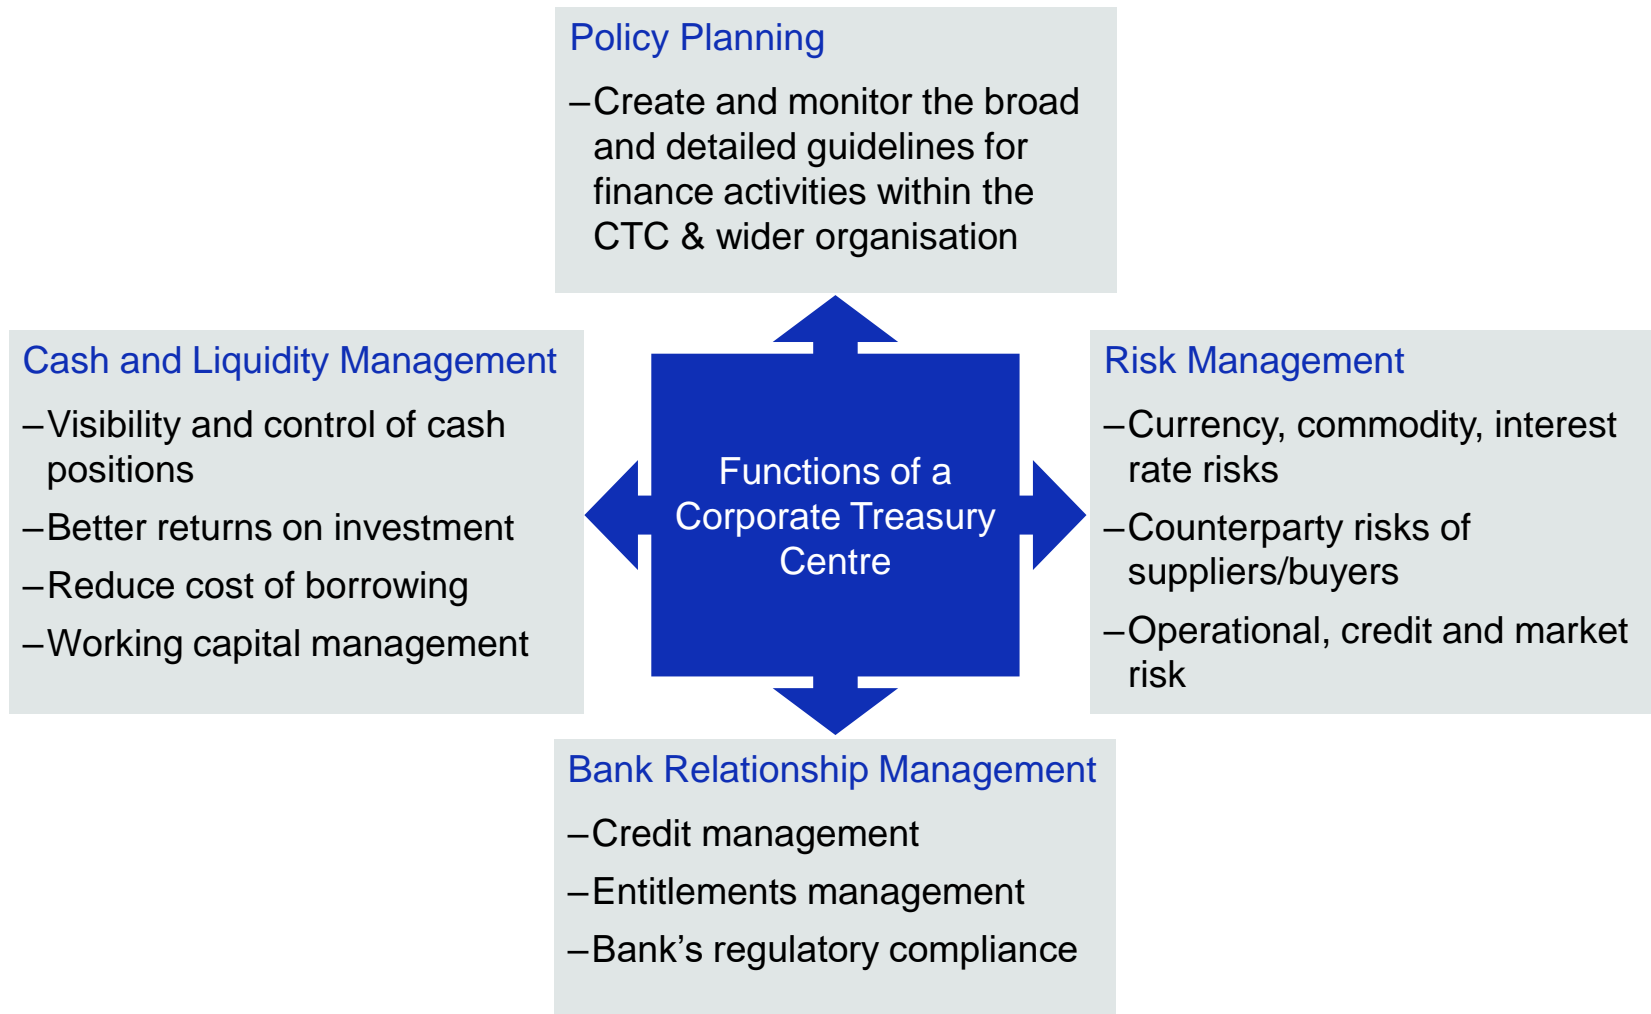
Policy Planning

–Create and monitor the broad and detailed guidelines for finance activities within the CTC & wider organisation

Cash and Liquidity Management

–Visibility and control of cash positions

–Better returns on investment

–Reduce cost of borrowing

–Working capital management

Functions of a Corporate Treasury Centre

Risk Management

–Currency, commodity, interest rate risks

–Counterparty risks of suppliers/buyers

–Operational, credit and market risk

Bank Relationship Management

–Credit management

–Entitlements management

–Bank’s regulatory compliance